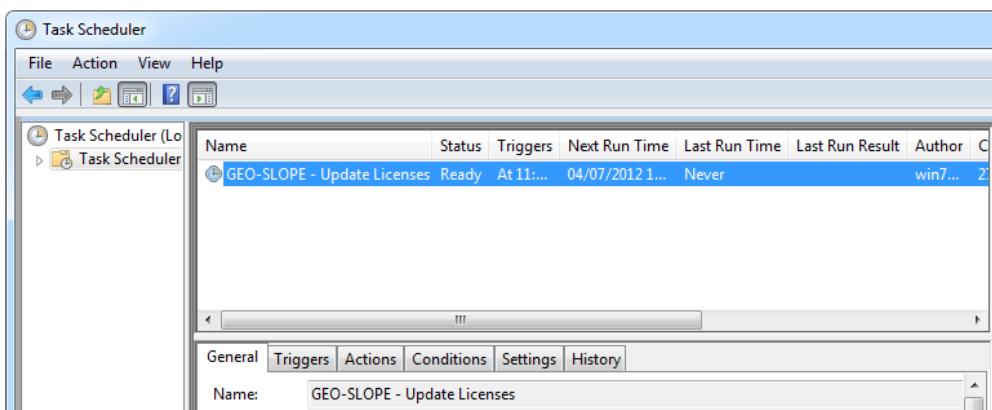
Task Scheduler

File Action View Help

Task Scheduler (Lo
Task Scheduler

| Name | Status | Triggers | Next Run Time | Last Run Time | Last Run Result | Author | C |
|---|---|---|---|---|---|---|---|
| GEO-SLOPE - Update Licenses | Ready | At 11:... | 04/07/2012 1... | Never | | win7... | 2 |

General Triggers Actions Conditions Settings History

Name: GEO-SLOPE - Update Licenses